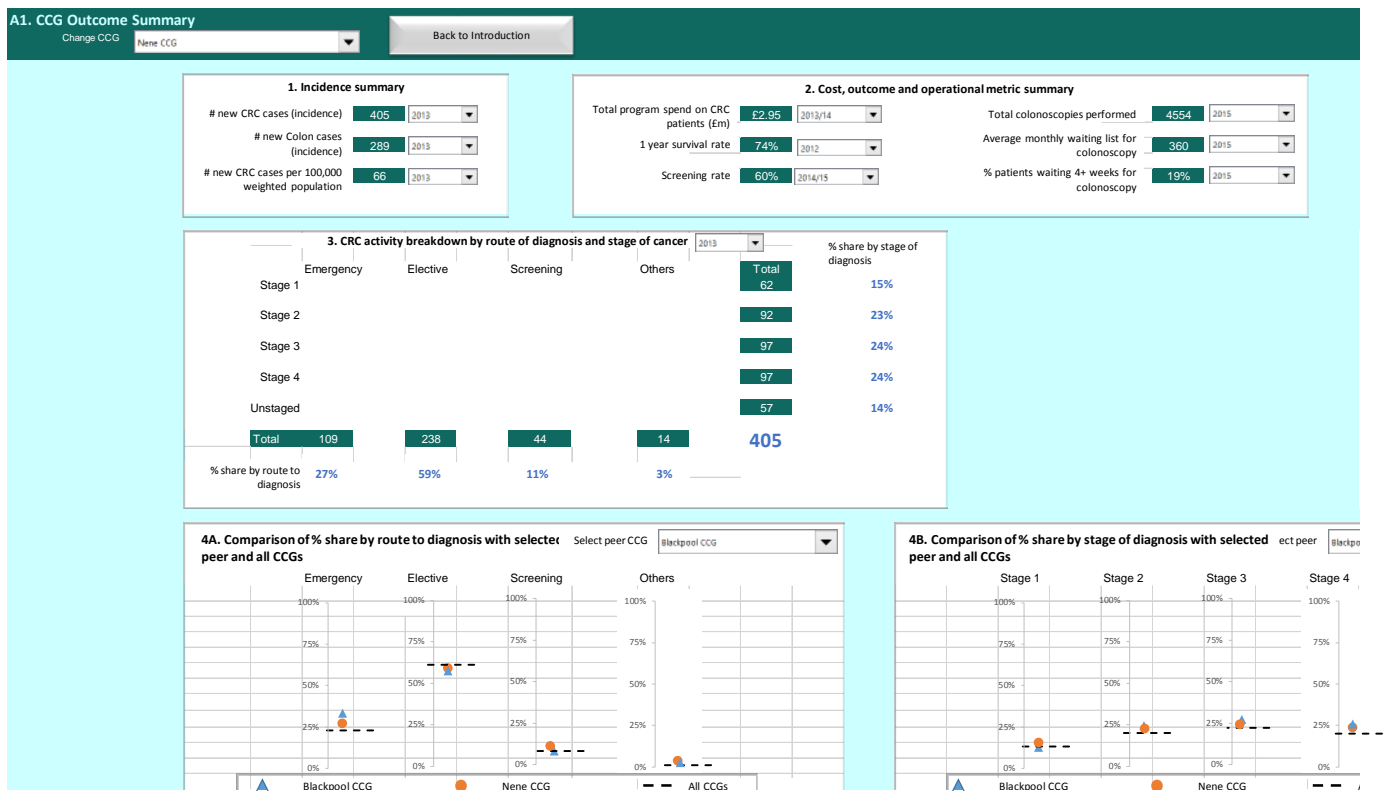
A1. CCG Outcome Summary
Change CCG Nene CCG
Back to Introduction

1. Incidence summary
# new CRC cases (incidence) 405 2013
# new Colon cases (incidence) 289 2013
# new CRC cases per 100,000 weighted population 66 2013

2. Cost, outcome and operational metric summary
Total program spend on CRC patients (£m) £2.95 2013/14
1 year survival rate 74% 2012
Screening rate 60% 2014/15
Total colonoscopies performed 4554 2015
Average monthly waiting list for colonoscopy 360 2015
% patients waiting 4+ weeks for colonoscopy 19% 2015

3. CRC activity breakdown by route of diagnosis and stage of cancer 2013

% share by stage of diagnosis

| | Emergency | Elective | Screening | Others | Total | |
|---|---|---|---|---|---|---|
| Stage 1 | | | | | 62 | 15% |
| Stage 2 | | | | | 92 | 23% |
| Stage 3 | | | | | 97 | 24% |
| Stage 4 | | | | | 97 | 24% |
| Unstaged | | | | | 57 | 14% |
| Total | 109 | 238 | 44 | 14 | 405 | |
| % share by route to diagnosis | 27% | 59% | 11% | 3% | | |

4A. Comparison of % share by route to diagnosis with selectec peer and all CCGs
Select peer CCG Blackpool CCG
Emergency Elective Screening Others
100% 75% 50% 25% 0%
100% 75% 50% 25% 0%
100% 75% 50% 25% 0%
100% 75% 50% 25% 0%
Blackpool CCG Nene CCG All CCGs

4B. Comparison of % share by stage of diagnosis with selected peer and all CCGs
ect peer Blackp
Stage 1 Stage 2 Stage 3 Stage 4
100% 75% 50% 25% 0%
100% 75% 50% 25% 0%
100% 75% 50% 25% 0%
100% 75% 50% 25% 0%
Blackpool CCG Nene CCG